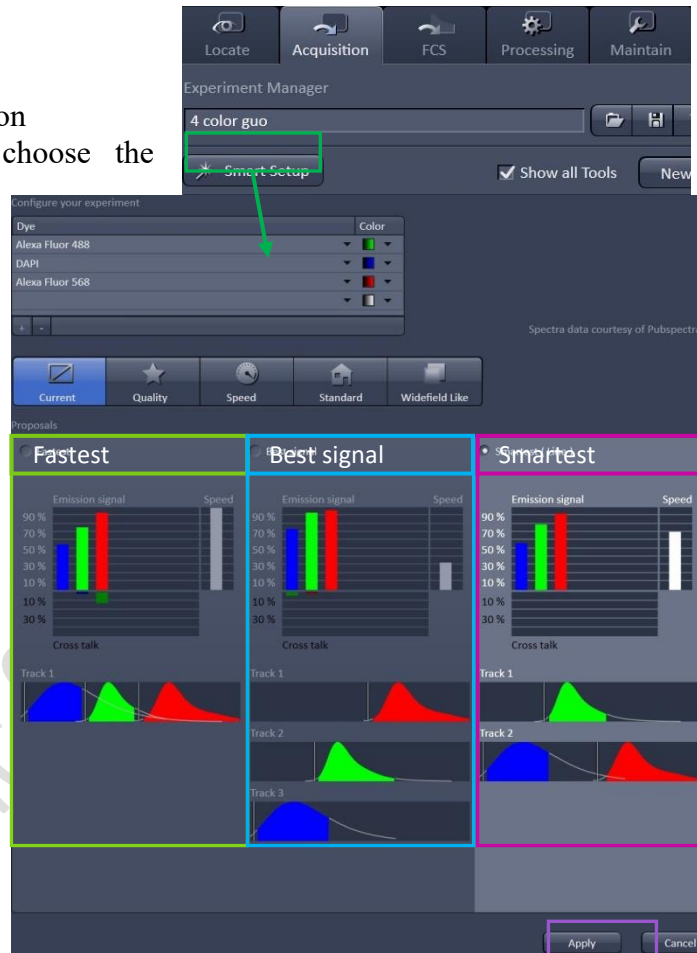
on
choose the

Locate | Acquisition | FCS | Processing | Maintain

Experiment Manager

4 color guo

Smart Setup

Show all Tools

New

Configure your experiment

| Dye | Color |
|---|---|
| Alexa Fluor 488 | |
| DAPI | |
| Alexa Fluor 568 | |
| | |

Spectra data courtesy of Pubspectra

Current | Quality | Speed | Standard | Widefield Like

Proposals

Fastest

Emission signal

Speed

90 %
70 %
50 %
30 %
10 %
10 %
30 %

Cross talk

Track 1

Best signal

Emission signal

Speed

90 %
70 %
50 %
30 %
10 %
10 %
30 %

Cross talk

Track 1

Track 2

Track 3

Smartest

Emission signal

Speed

90 %
70 %
50 %
30 %
10 %
10 %
30 %

Cross talk

Track 1

Track 2

Apply

Cancel